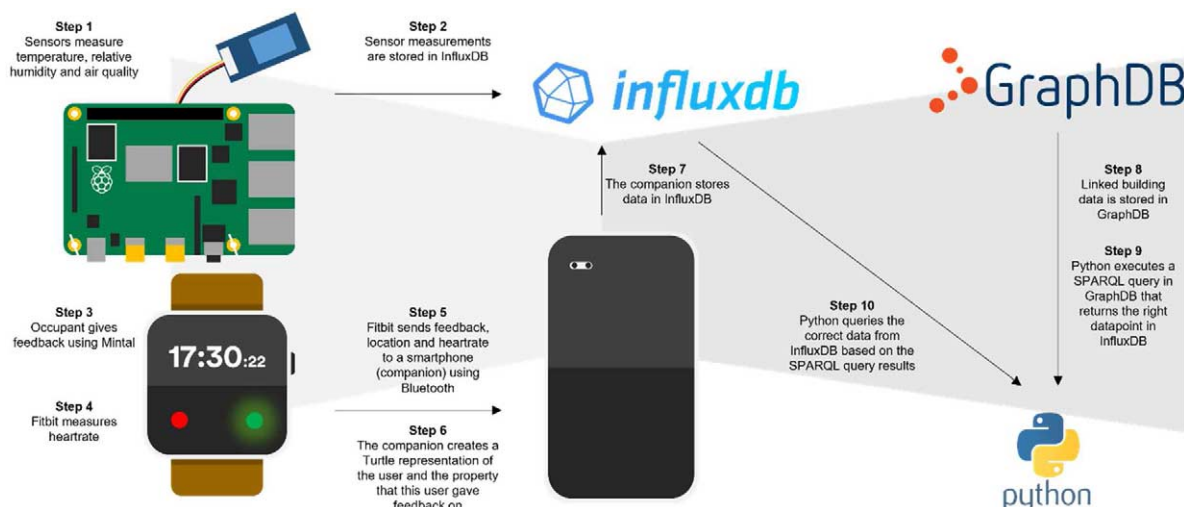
Step 1
Sensors measure temperature, relative humidity and air quality

Step 2
Sensor measurements are stored in InfluxDB

influxdb

GraphDB

Step 7
The companion stores data in InfluxDB

Step 8
Linked building data is stored in GraphDB

Step 9
Python executes a SPARQL query in GraphDB that returns the right datapoint in InfluxDB

Step 3
Occupant gives feedback using Mintal

17:30:22

Step 4
Fitbit measures heartrate

Step 5
Fitbit sends feedback, location and heartrate to a smartphone (companion) using Bluetooth

Step 6
The companion creates a Turtle representation of the user and the property that this user gave feedback on

Step 10
Python queries the correct data from InfluxDB based on the SPARQL query results

python